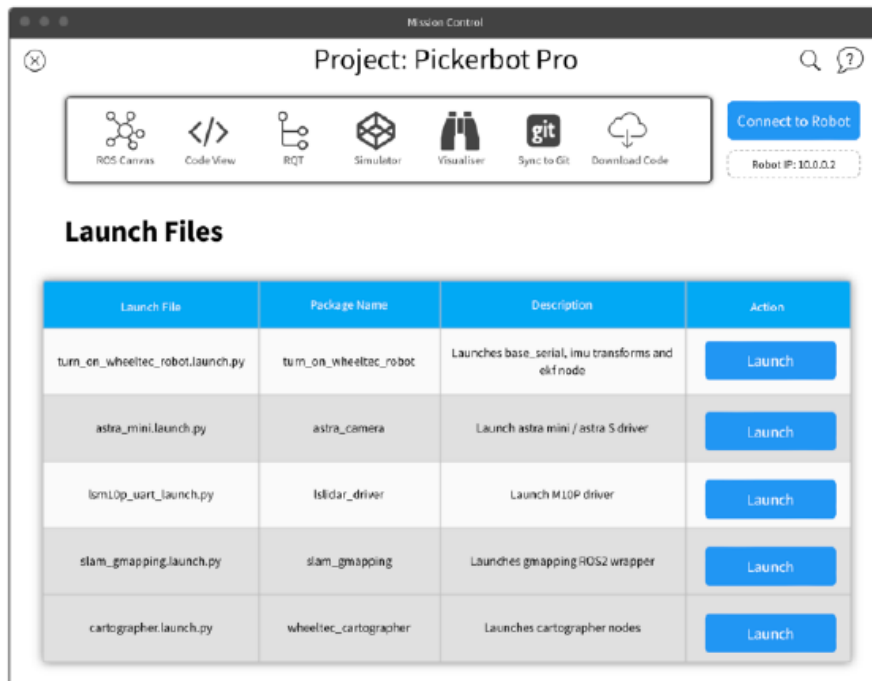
Mission Control

Project: Pickerbot Pro

ROS Canvas
Code View
RQT
Simulator
Visualiser
git
Sync to Git
Download Code

Connect to Robot

Robot IP: 10.0.0.2

Launch Files

| Launch File | Package Name | Description | Action |
|---|---|---|---|
| turn_on_wheeltec_robot.launch.py | turn_on_wheeltec_robot | Launches base_serial, imu transforms and ekf node | Launch |
| astra_mini.launch.py | astra_camera | Launch astra mini / astra S driver | Launch |
| lsm10p_uart_launch.py | lslidar_driver | Launch M10P driver | Launch |
| slam_gmapping.launch.py | slam_gmapping | Launches gmapping ROS2 wrapper | Launch |
| cartographer.launch.py | wheeltec_cartographer | Launches cartographer nodes | Launch |